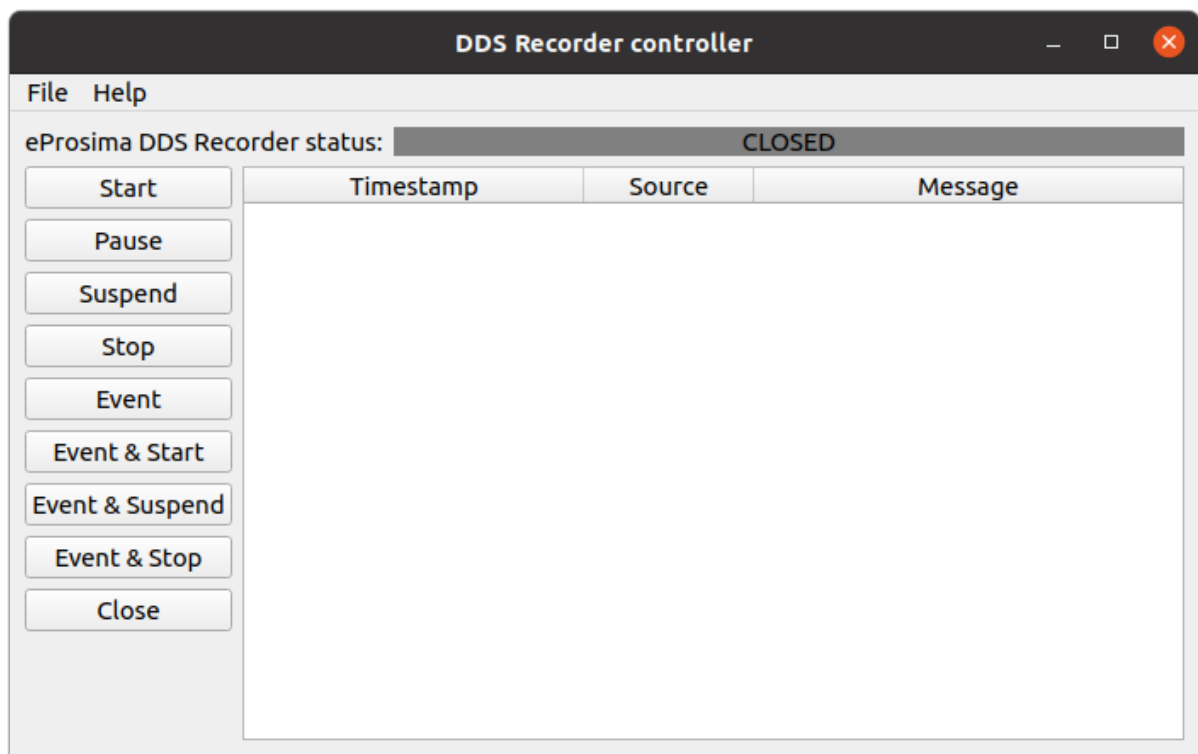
DDS Recorder controller

File Help

eProsima DDS Recorder status: CLOSED

Start
Pause
Suspend
Stop
Event
Event & Start
Event & Suspend
Event & Stop
Close

| Timestamp | Source | Message |
|---|---|---|